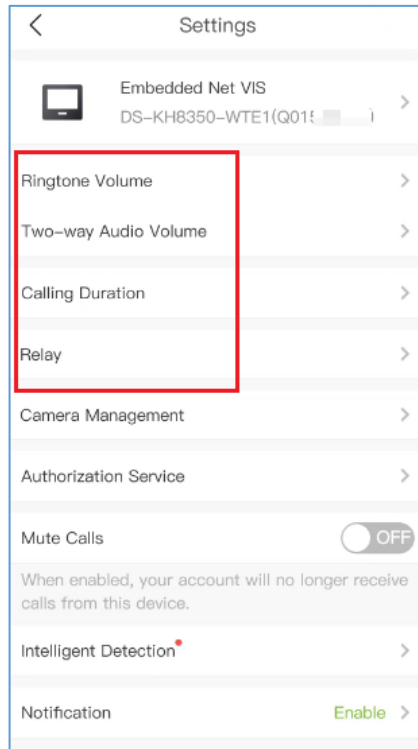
Settings

Embedded Net VIS
DS-KH8350-WTE1(Q015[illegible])

Ringtone Volume

Two-way Audio Volume

Calling Duration

Relay

Camera Management

Authorization Service

Mute Calls OFF

When enabled, your account will no longer receive calls from this device.

Intelligent Detection

Notification Enable